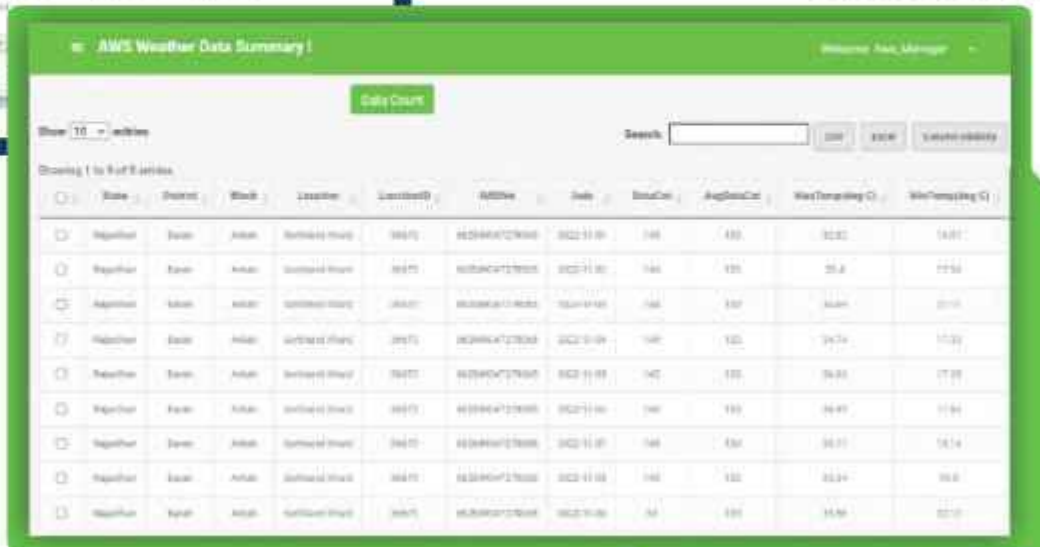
≡ AWS Weather Data Summary !

Welcome Aws_Manager

Data Count

Show 10 entries

Search:

CSV Excel Column visibility

Showing 1 to 9 of 9 entries

| | State | District | Block | Location | LocationID | AWSNo | Date | DataCnt | AvgDataCnt | MaxTemp(deg C) | MinTemp(deg C) |
|---|---|---|---|---|---|---|---|---|---|---|---|
| ☐ | Rajasthan | Baran | Antah | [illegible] | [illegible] | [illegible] | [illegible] | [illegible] | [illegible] | 32.82 | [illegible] |
| ☐ | Rajasthan | Baran | Antah | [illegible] | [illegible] | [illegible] | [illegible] | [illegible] | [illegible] | 35.4 | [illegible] |
| ☐ | Rajasthan | Baran | Antah | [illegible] | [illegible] | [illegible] | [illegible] | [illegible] | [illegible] | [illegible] | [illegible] |
| ☐ | Rajasthan | Baran | Antah | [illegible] | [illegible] | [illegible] | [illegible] | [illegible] | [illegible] | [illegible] | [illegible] |
| ☐ | Rajasthan | Baran | Antah | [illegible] | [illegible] | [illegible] | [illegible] | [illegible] | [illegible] | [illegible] | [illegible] |
| ☐ | Rajasthan | Baran | Antah | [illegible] | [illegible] | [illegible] | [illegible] | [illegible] | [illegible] | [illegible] | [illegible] |
| ☐ | Rajasthan | Baran | Antah | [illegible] | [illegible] | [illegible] | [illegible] | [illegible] | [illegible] | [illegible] | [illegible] |
| ☐ | Rajasthan | Baran | Antah | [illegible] | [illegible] | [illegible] | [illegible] | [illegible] | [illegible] | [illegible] | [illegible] |
| ☐ | Rajasthan | Baran | Antah | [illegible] | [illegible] | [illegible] | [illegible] | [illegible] | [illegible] | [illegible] | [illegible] |